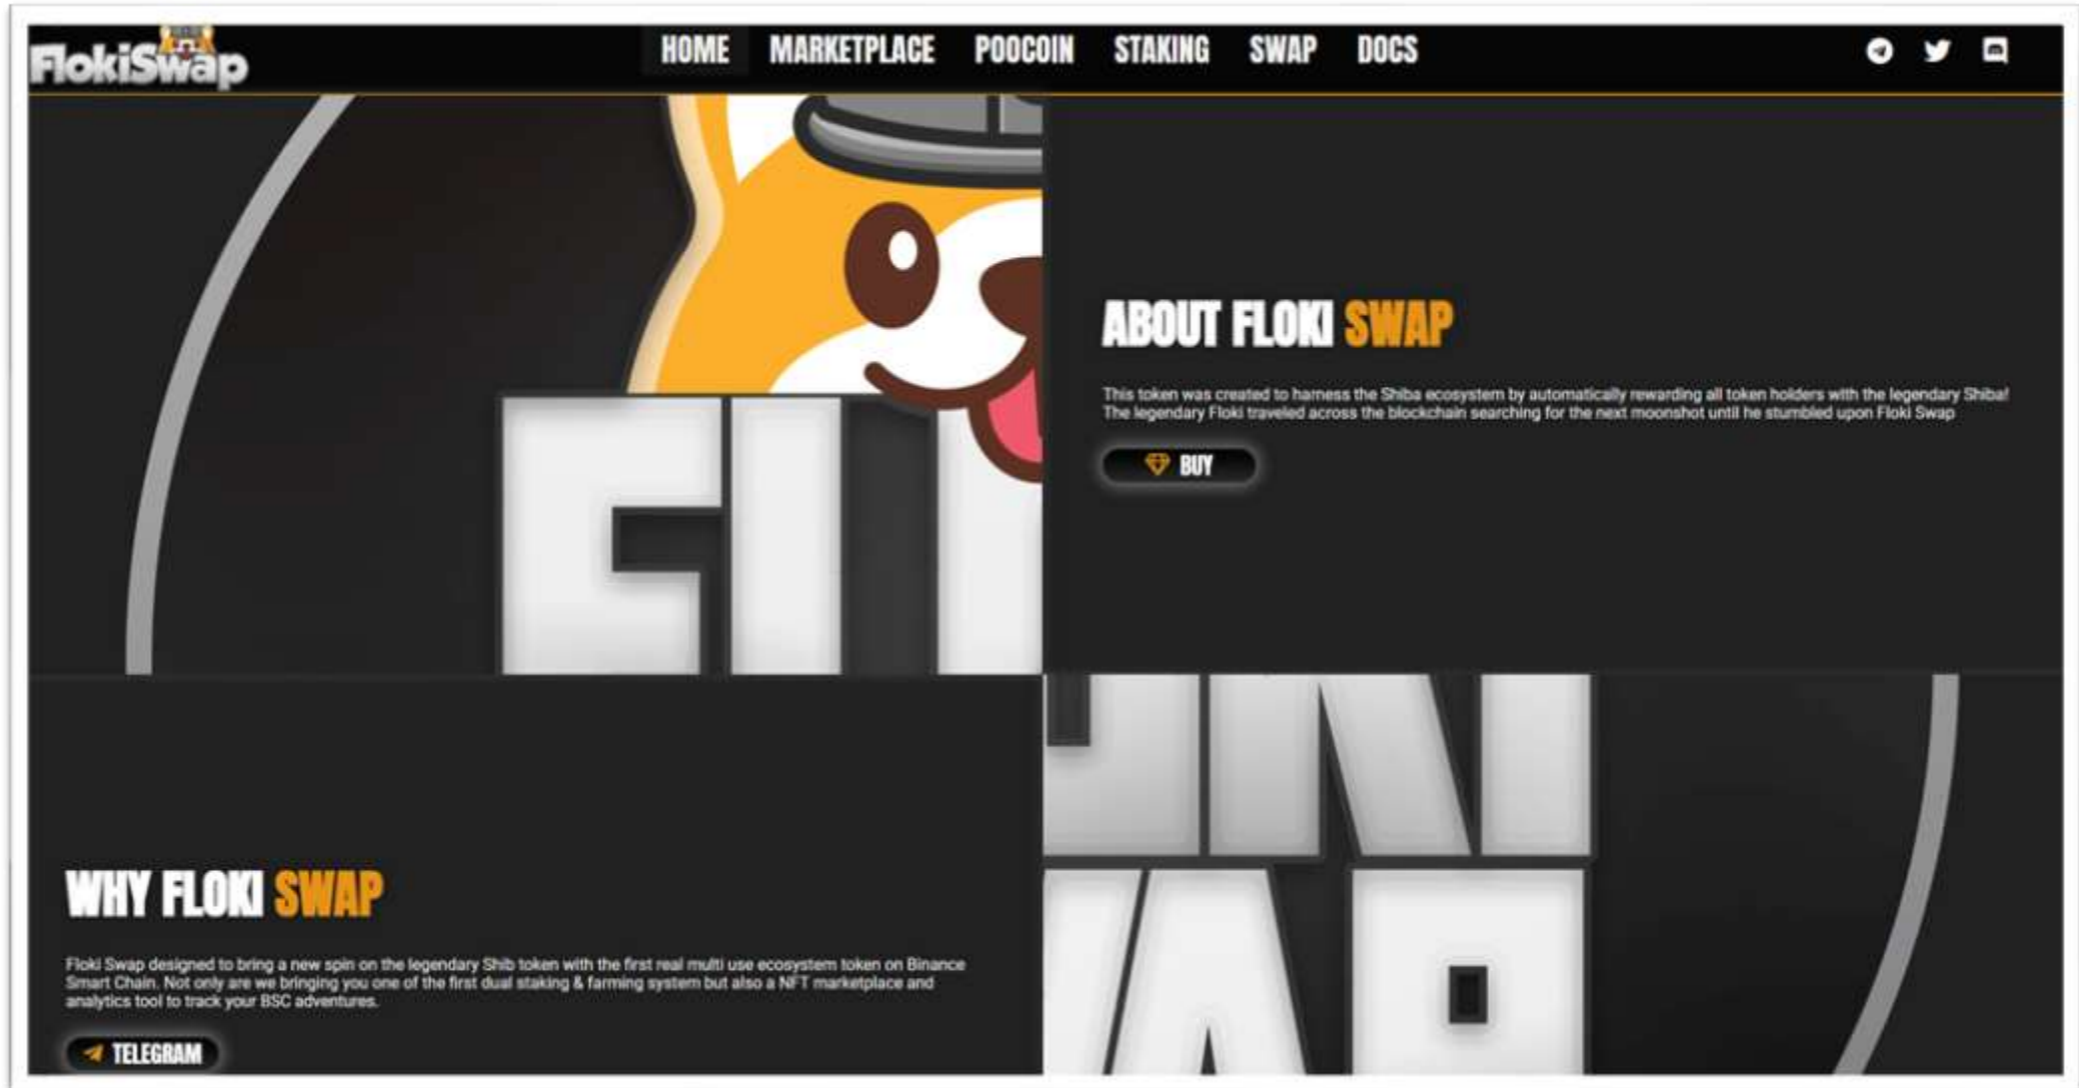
FlokiSwap

HOME MARKETPLACE POOCOIN STAKING SWAP DOCS

ABOUT FLOKI SWAP

This token was created to harness the Shiba ecosystem by automatically rewarding all token holders with the legendary Shiba! The legendary Floki traveled across the blockchain searching for the next moonshot until he stumbled upon Floki Swap

BUY

WHY FLOKI SWAP

Floki Swap designed to bring a new spin on the legendary Shib token with the first real multi use ecosystem token on Binance Smart Chain. Not only are we bringing you one of the first dual staking & farming system but also a NFT marketplace and analytics tool to track your BSC adventures.

TELEGRAM